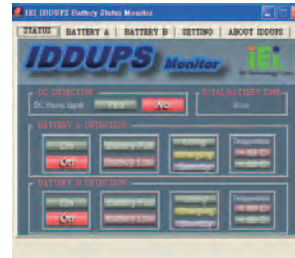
IEI IDDUPS Battery Status Monitor

STATUS | BATTERY A | BATTERY B | SETTING | ABOUT IDDUPS

IDDUPS Monitor

iEi

DC DETECTION
DC Power Input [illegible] No

TOTAL BATTERY TIME
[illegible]

BATTERY A DETECTION
On
Off
Battery Full
Battery Low
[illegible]
Charging
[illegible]
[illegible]

BATTERY B DETECTION
On
Off
Battery Full
Battery Low
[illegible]
Charging
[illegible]
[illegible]